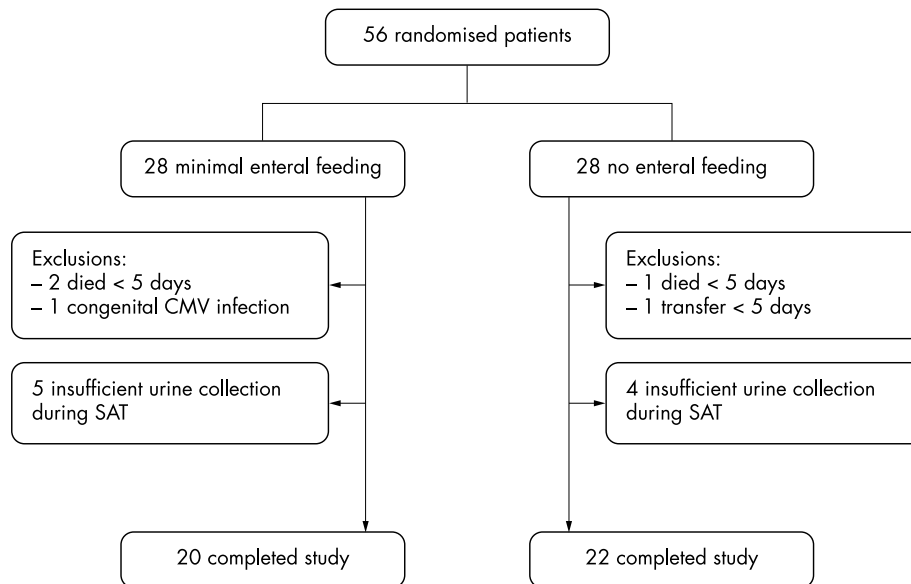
56 randomised patients

28 minimal enteral feeding

28 no enteral feeding

Exclusions:
– 2 died < 5 days
– 1 congenital CMV infection

Exclusions:
– 1 died < 5 days
– 1 transfer < 5 days

5 insufficient urine collection during SAT

4 insufficient urine collection during SAT

20 completed study

22 completed study